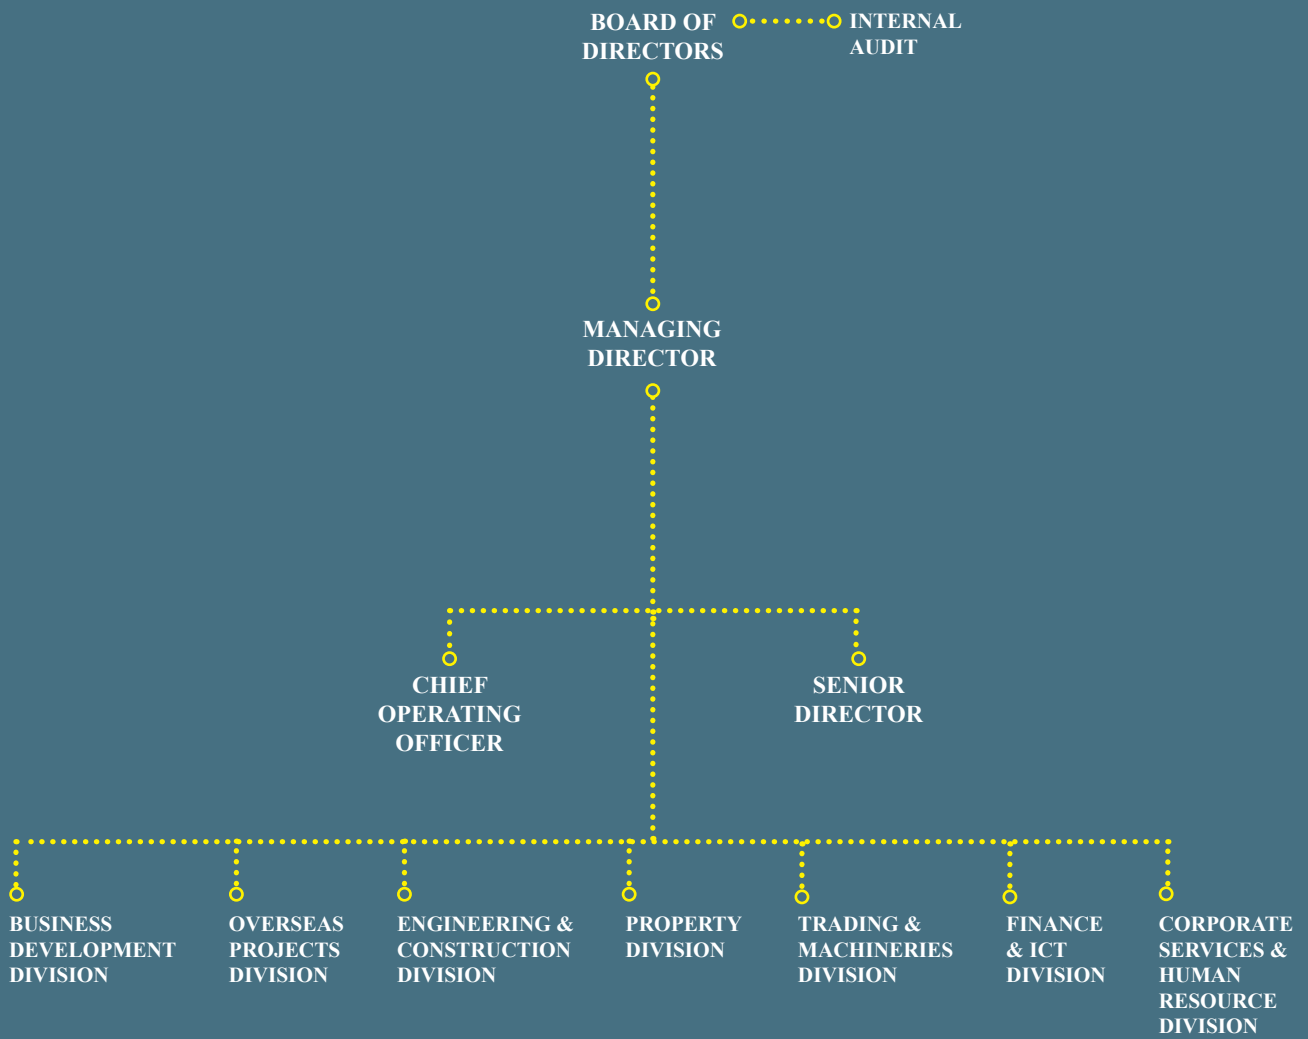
BOARD OF DIRECTORS

INTERNAL AUDIT

MANAGING DIRECTOR

CHIEF OPERATING OFFICER

SENIOR DIRECTOR

BUSINESS DEVELOPMENT DIVISION

OVERSEAS PROJECTS DIVISION

ENGINEERING & CONSTRUCTION DIVISION

PROPERTY DIVISION

TRADING & MACHINERIES DIVISION

FINANCE & ICT DIVISION

CORPORATE SERVICES & HUMAN RESOURCE DIVISION